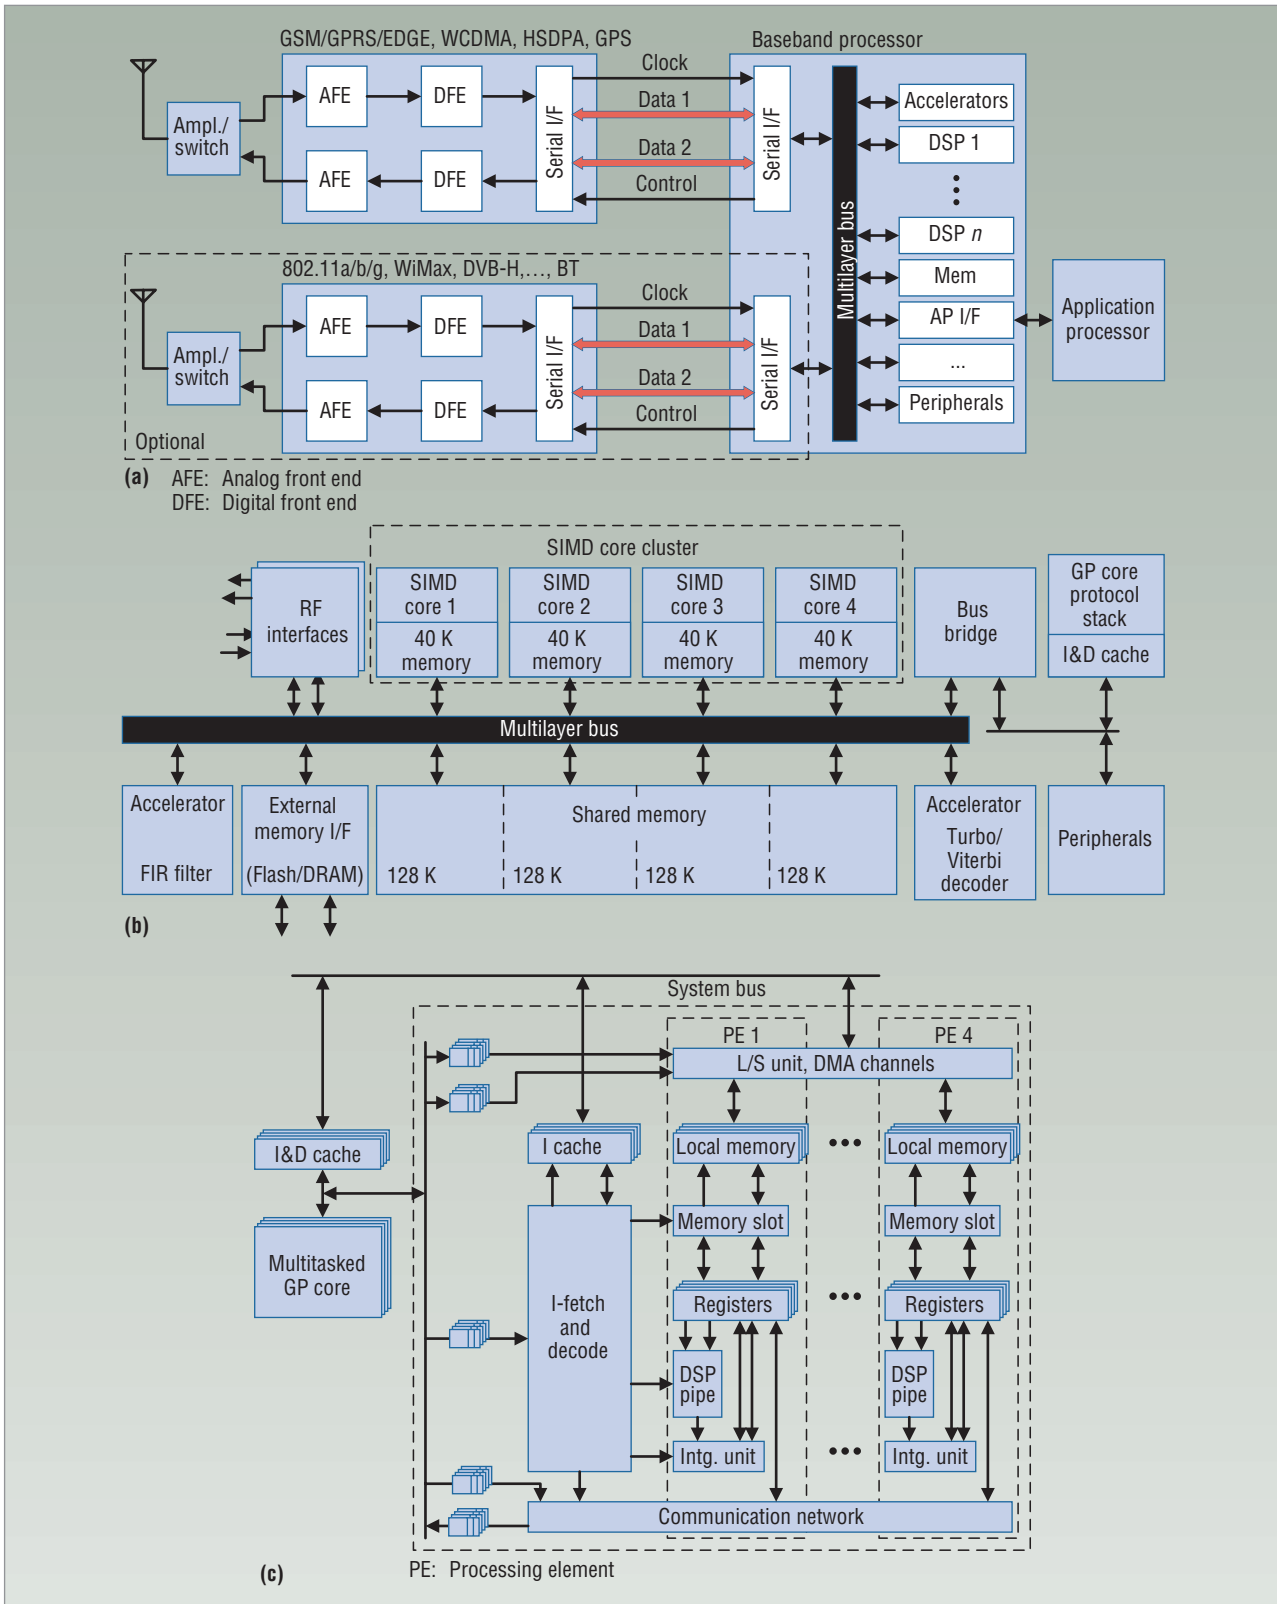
GSM/GPRS/EDGE, WCDMA, HSDPA, GPS

Baseband processor

Ampl./ switch

AFE

DFE

AFE

DFE

Serial I/F

Clock

Data 1

Data 2

Control

Serial I/F

Multilayer bus

Accelerators

DSP 1

⋮

DSP $n$

Mem

AP I/F

...

Peripherals

Application processor

802.11a/b/g, WiMax, DVB-H,…, BT

Ampl./ switch

AFE

DFE

AFE

DFE

Serial I/F

Clock

Data 1

Data 2

Control

Serial I/F

Optional

(a) AFE: Analog front end
DFE: Digital front end

SIMD core cluster

RF interfaces

SIMD core 1
40 K memory

SIMD core 2
40 K memory

SIMD core 3
40 K memory

SIMD core 4
40 K memory

Bus bridge

GP core protocol stack

I&D cache

Multilayer bus

Accelerator

FIR filter

External memory I/F

(Flash/DRAM)

Shared memory

128 K

128 K

128 K

128 K

Accelerator

Turbo/ Viterbi decoder

Peripherals

(b)

System bus

PE 1

PE 4

L/S unit, DMA channels

I&D cache

I cache

Local memory

•••

Local memory

Multitasked GP core

Memory slot

Memory slot

I-fetch and decode

Registers

•••

Registers

DSP pipe

DSP pipe

Intg. unit

•••

Intg. unit

Communication network

(c)

PE: Processing element